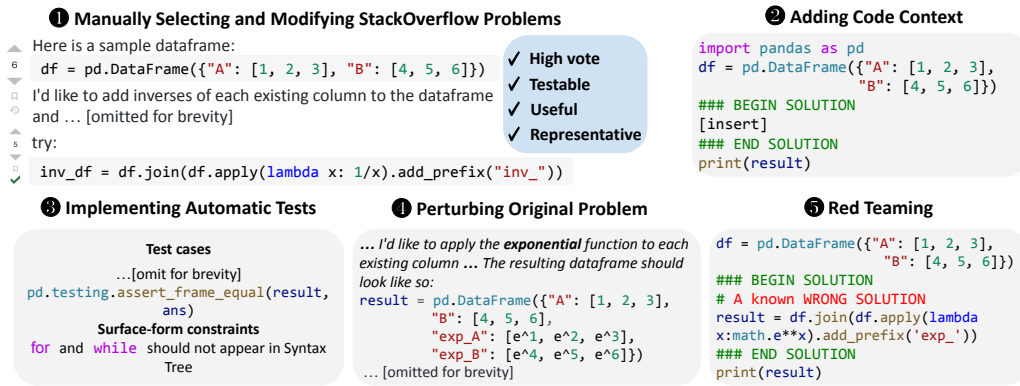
❶ Manually Selecting and Modifying StackOverflow Problems

6

Here is a sample dataframe:

df = pd.DataFrame({"A": [1, 2, 3], "B": [4, 5, 6]})

I'd like to add inverses of each existing column to the dataframe and … [omitted for brevity]

5

try:

inv_df = df.join(df.apply(lambda x: 1/x).add_prefix("inv_"))

✓ High vote
✓ Testable
✓ Useful
✓ Representative

❷ Adding Code Context

import pandas as pd
df = pd.DataFrame({"A": [1, 2, 3],
"B": [4, 5, 6]})
### BEGIN SOLUTION
[insert]
### END SOLUTION
print(result)

❸ Implementing Automatic Tests

Test cases
…[omit for brevity]
pd.testing.assert_frame_equal(result, ans)
Surface-form constraints
for and while should not appear in Syntax Tree

❶ Perturbing Original Problem

… I'd like to apply the exponential function to each existing column … The resulting dataframe should look like so:

result = pd.DataFrame({"A": [1, 2, 3],
"B": [4, 5, 6],
"exp_A": [e^1, e^2, e^3],
"exp_B": [e^4, e^5, e^6]})
… [omitted for brevity]

❺ Red Teaming

df = pd.DataFrame({"A": [1, 2, 3],
"B": [4, 5, 6]})
### BEGIN SOLUTION
# A known WRONG SOLUTION
result = df.join(df.apply(lambda x:math.e**x).add_prefix('exp_'))
### END SOLUTION
print(result)